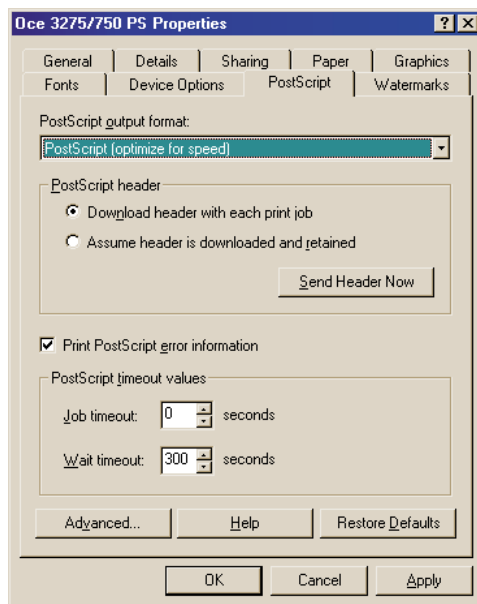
Oce 3275/750 PS Properties

?
X

General
Details
Sharing
Paper
Graphics
Fonts
Device Options
PostScript
Watermarks

PostScript output format:

PostScript (optimize for speed)

PostScript header

Download header with each print job

Assume header is downloaded and retained

Send Header Now

Print PostScript error information

PostScript timeout values

Job timeout: 0 seconds

Wait timeout: 300 seconds

Advanced...
Help
Restore Defaults

OK
Cancel
Apply